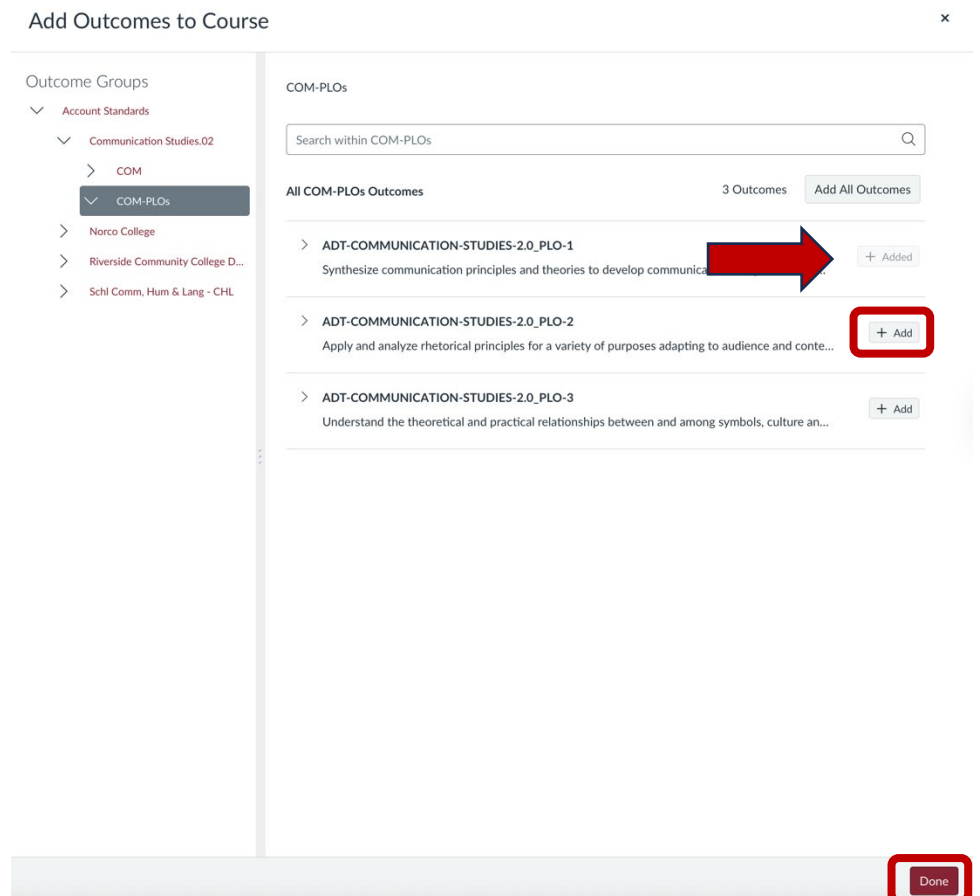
Add Outcomes to Course

×

Outcome Groups

Account Standards

Communication Studies.02

COM

COM-PLOs

Norco College

Riverside Community College D...

Schl Comm, Hum & Lang - CHL

COM-PLOs

Search within COM-PLOs

All COM-PLOs Outcomes

3 Outcomes

Add All Outcomes

ADT-COMMUNICATION-STUDIES-2.0_PLO-1

Synthesize communication principles and theories to develop communica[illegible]

+ Added

ADT-COMMUNICATION-STUDIES-2.0_PLO-2

Apply and analyze rhetorical principles for a variety of purposes adapting to audience and conte...

+ Add

ADT-COMMUNICATION-STUDIES-2.0_PLO-3

Understand the theoretical and practical relationships between and among symbols, culture an...

+ Add

Done